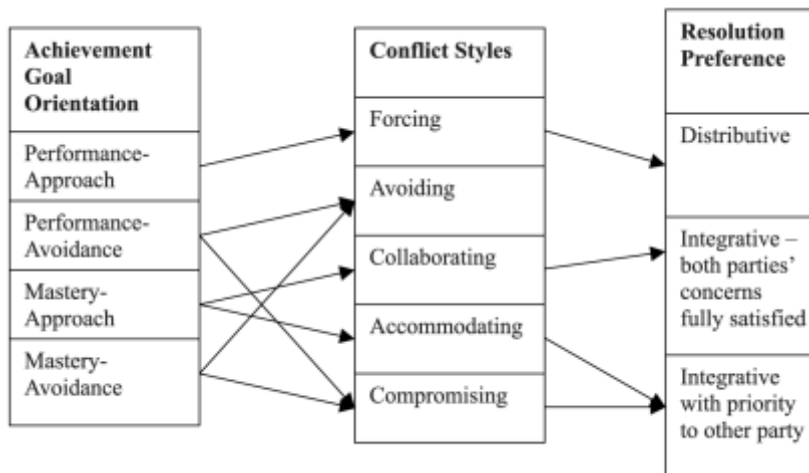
Achievement Goal Orientation

Performance-Approach

Performance-Avoidance

Mastery-Approach

Mastery-Avoidance

Conflict Styles

Forcing

Avoiding

Collaborating

Accommodating

Compromising

Resolution Preference

Distributive

Integrative – both parties' concerns fully satisfied

Integrative with priority to other party